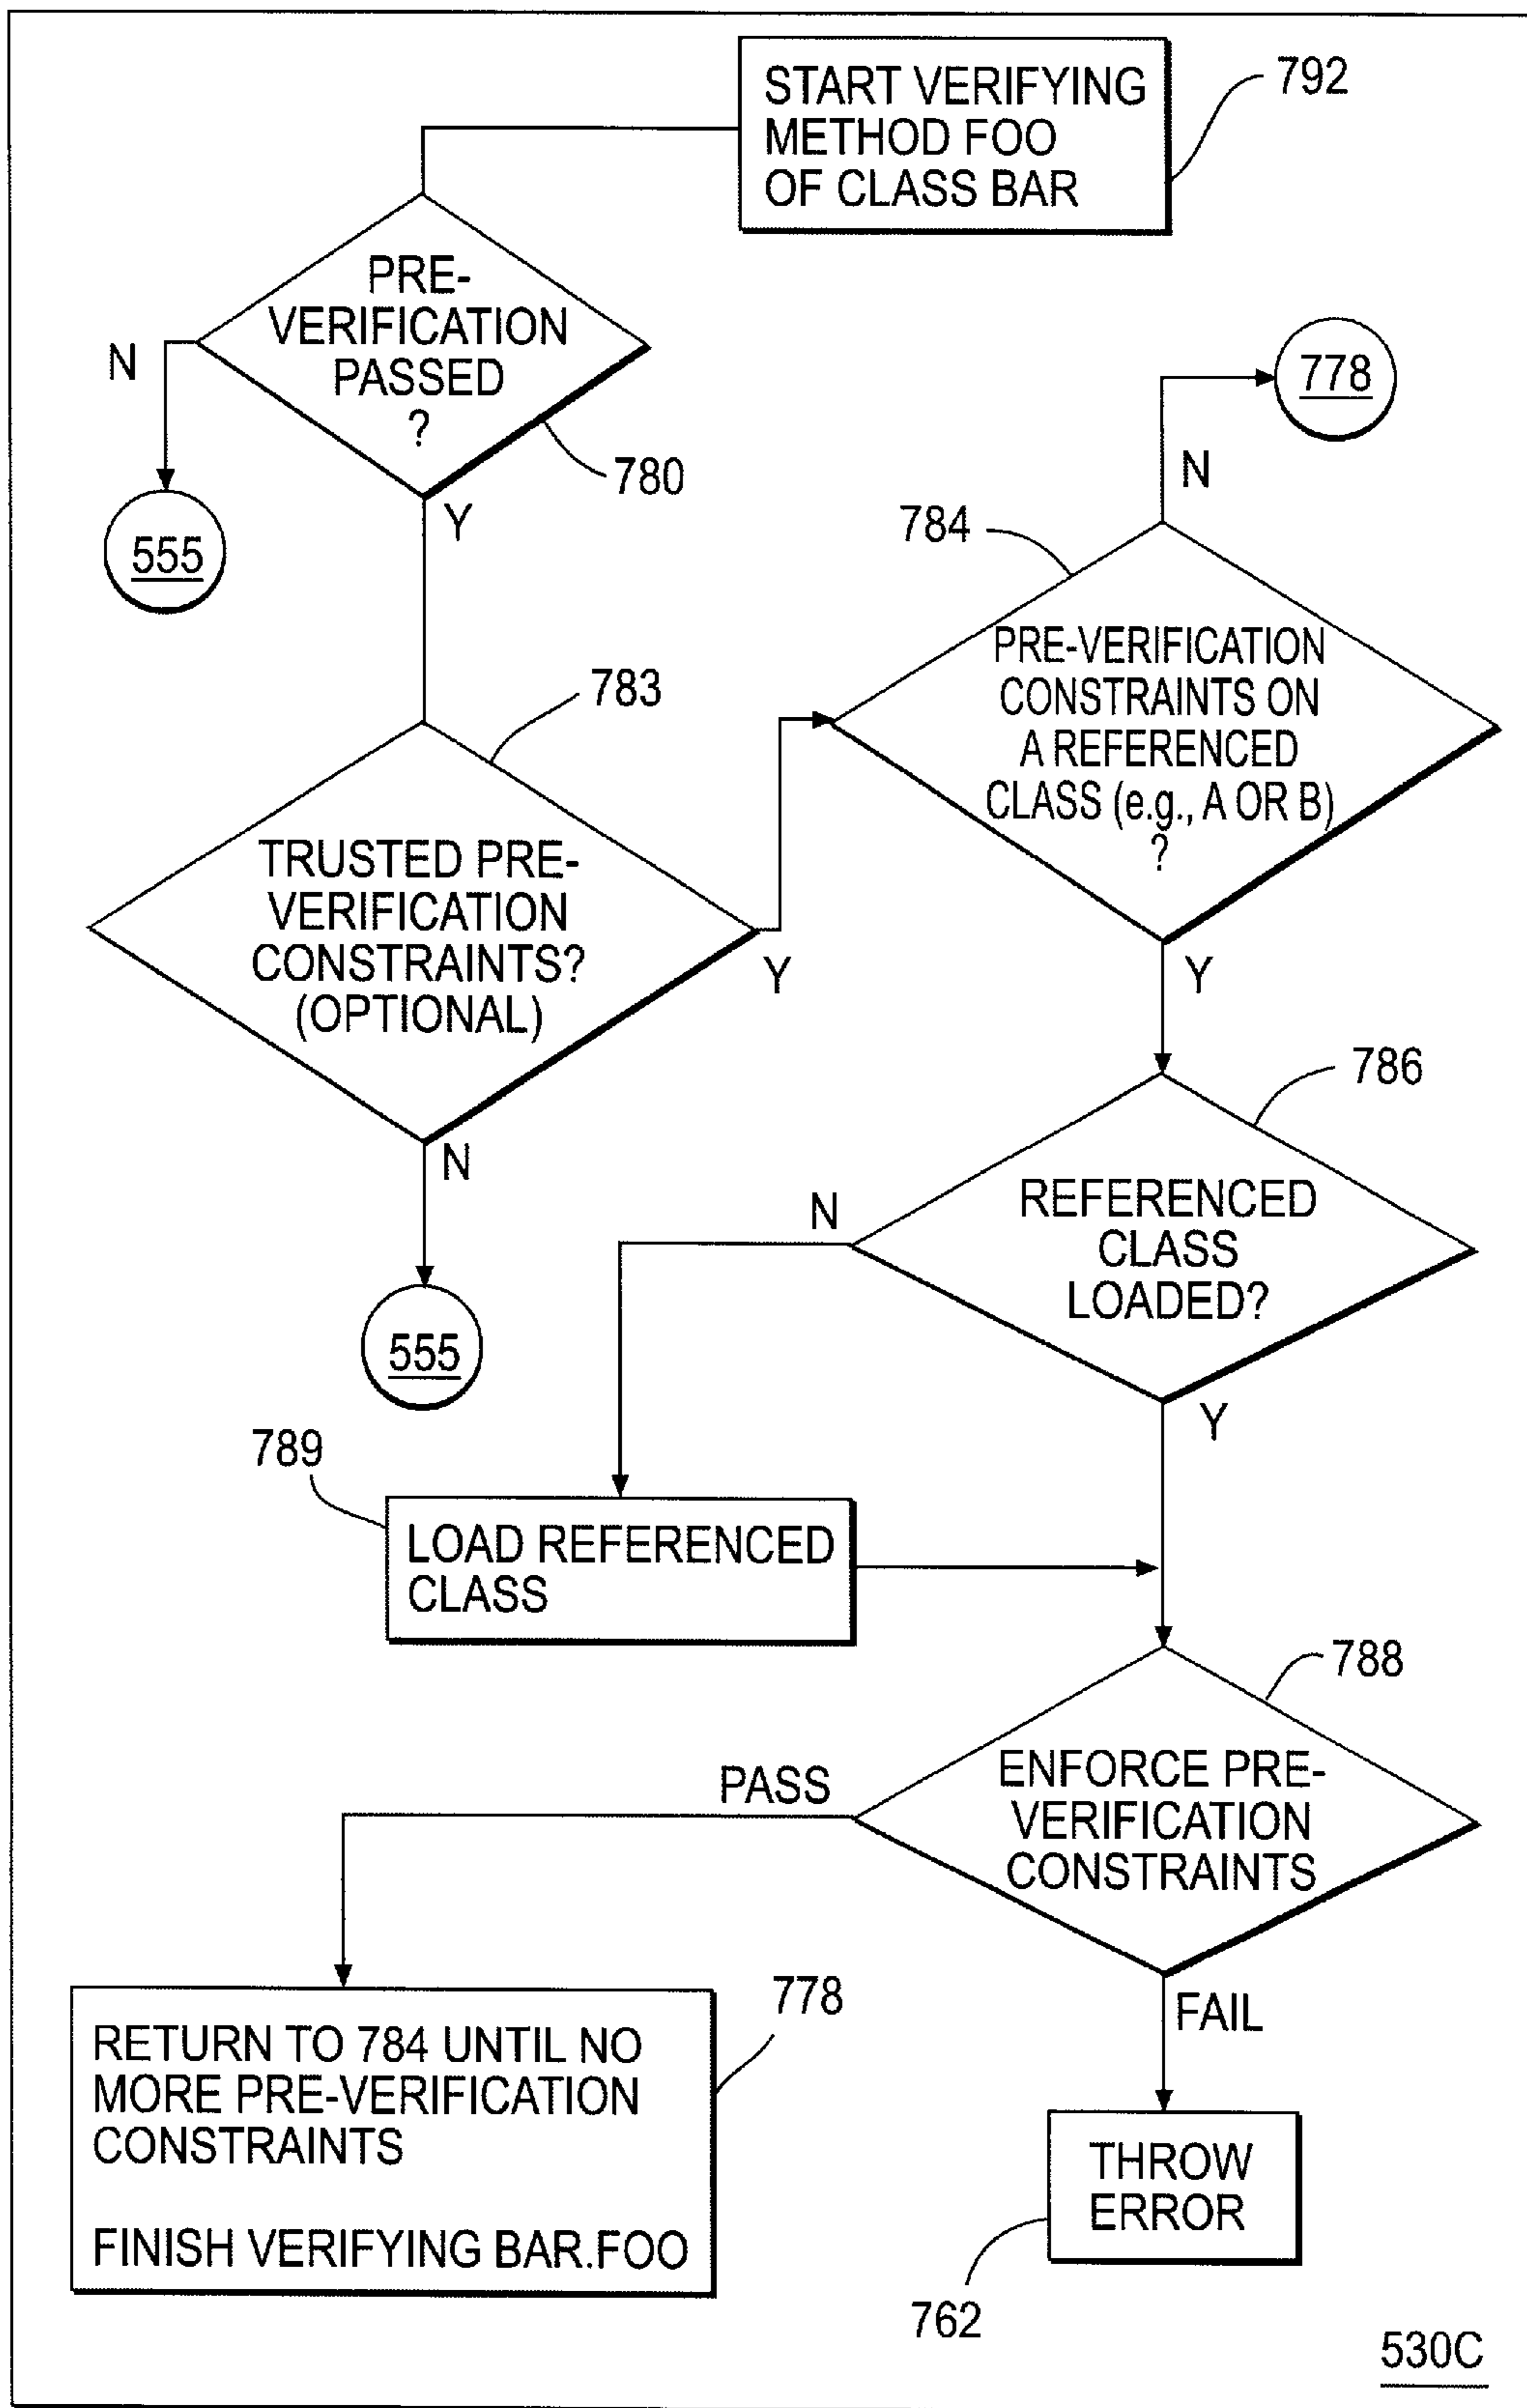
START VERIFYING METHOD FOO OF CLASS BAR

792

PRE-VERIFICATION PASSED ?

N

780

Y

555

778

N

784

PRE-VERIFICATION CONSTRAINTS ON A REFERENCED CLASS (e.g., A OR B) ?

783

TRUSTED PRE-VERIFICATION CONSTRAINTS? (OPTIONAL)

Y

Y

786

N

REFERENCED CLASS LOADED?

N

555

Y

789

LOAD REFERENCED CLASS

788

PASS

ENFORCE PRE-VERIFICATION CONSTRAINTS

778

FAIL

RETURN TO 784 UNTIL NO MORE PRE-VERIFICATION CONSTRAINTS

FINISH VERIFYING BAR.FOO

THROW ERROR

762

530C